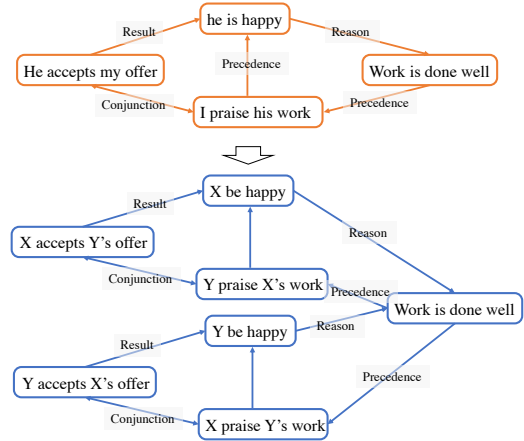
he is happy

Result

Reason

Precedence

He accepts my offer

Work is done well

Conjunction

Precedence

I praise his work

X be happy

Result

Reason

X accepts Y’s offer

Conjunction

Y praise X’s work

Precedence

Work is done well

Y be happy

Reason

Result

Precedence

Y accepts X’s offer

Conjunction

X praise Y’s work